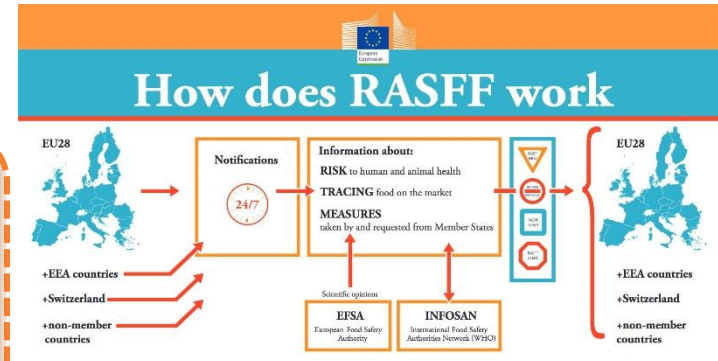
European Commission

How does RASFF work

EU28

+EEA countries

+Switzerland

+non-member countries

Notifications

24/7

Information about:

RISK to human and animal health

TRACING food on the market

MEASURES taken by and requested from Member States

Scientific opinions

EFSA
European Food Safety Authority

INFOSAN
International Food Safety Authorities Network (WHO)

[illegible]

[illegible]

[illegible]

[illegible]

EU28

+EEA countries

+Switzerland

+non-member countries